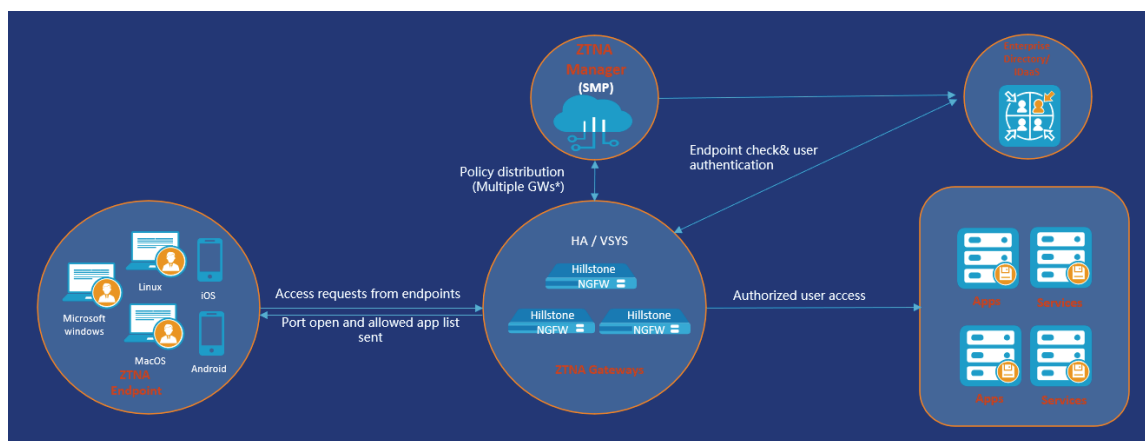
ZTNA Manager
(SMP)

Complete Directory/ IDaaS

Policy distribution (Multiple GWs*)

Endpoint check& user authentication

Microsoft windows

Linux

iOS

MacOS

Android

ZTNA Endpoint

Access requests from endpoints

Port open and allowed app list sent

HA / VSYS

Hillstone NGFW

Hillstone NGFW

Hillstone NGFW

ZTNA Gateways

Authorized user access

Apps

Services

Apps

Services